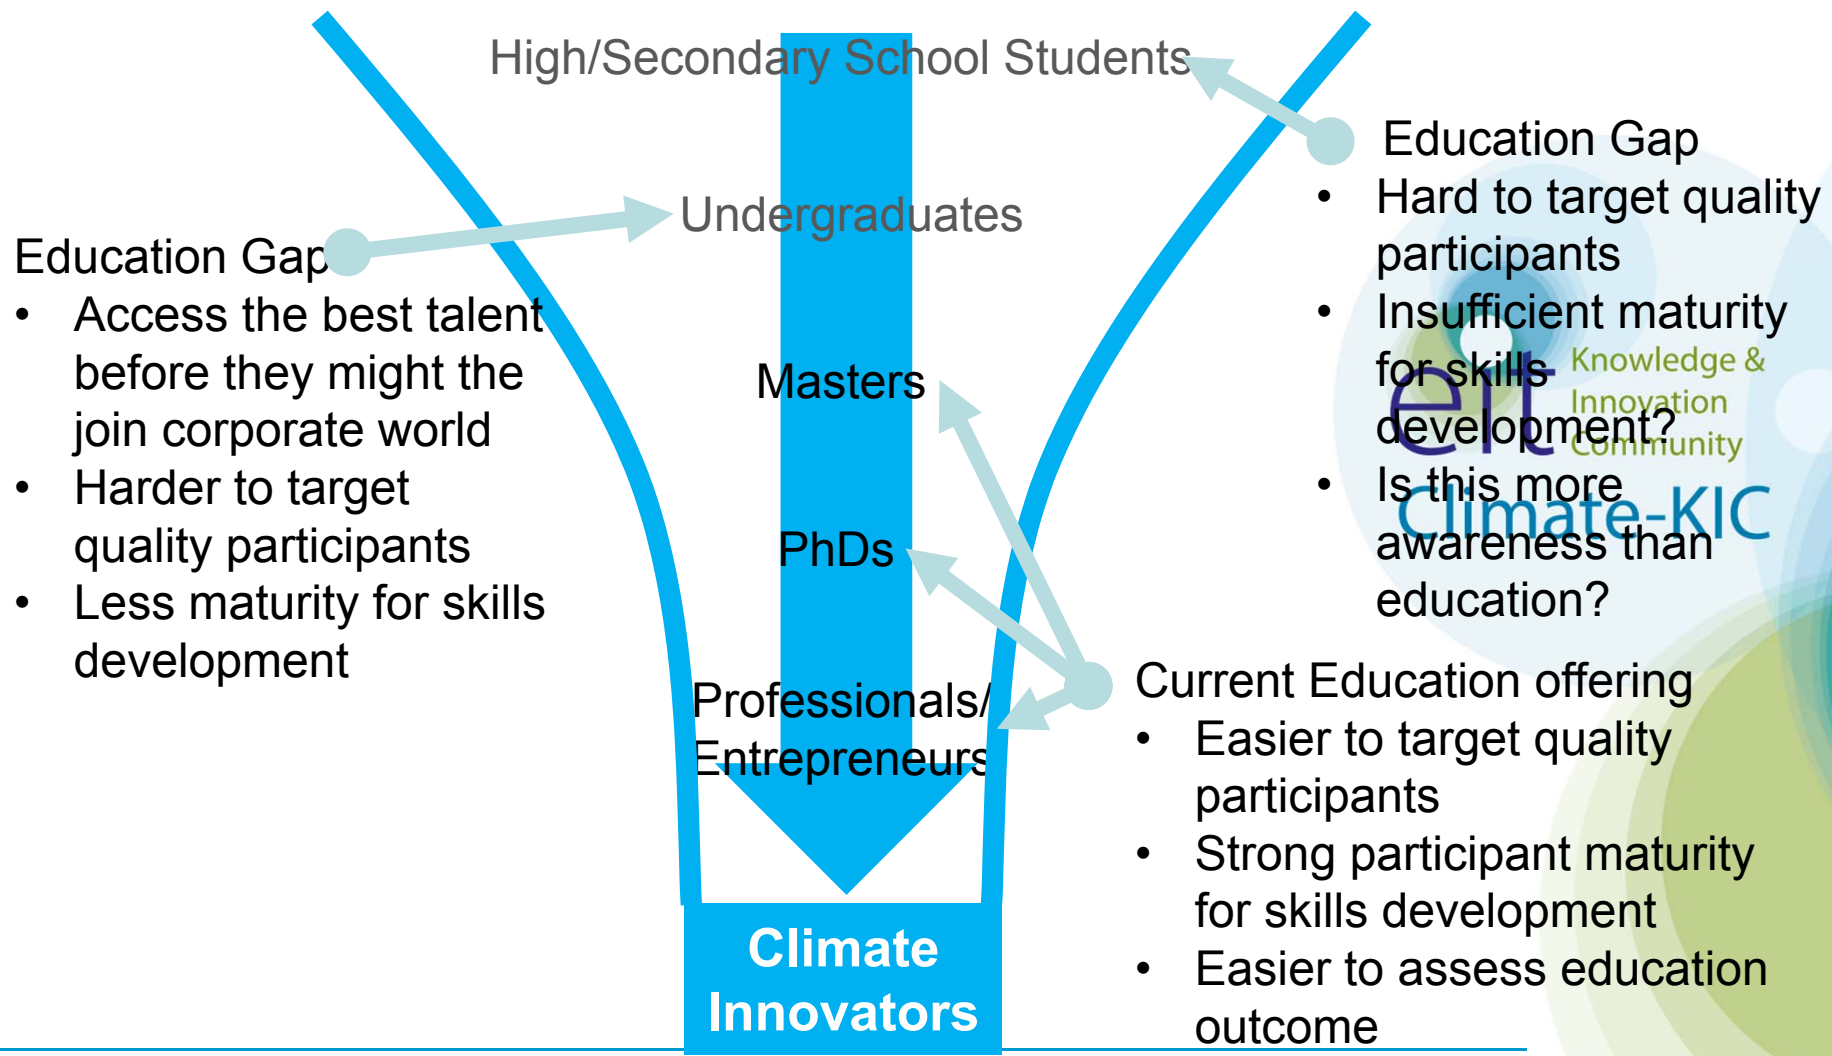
High/Secondary School Students

Undergraduates

Masters

PhDs

Professionals/ Entrepreneurs

Climate Innovators

Education Gap
• Access the best talent before they might the join corporate world
• Harder to target quality participants
• Less maturity for skills development

Education Gap
• Hard to target quality participants
• Insufficient maturity for skills development?
• Is this more awareness than education?

eit Knowledge & Innovation Community
Climate-KIC

Current Education offering
• Easier to target quality participants
• Strong participant maturity for skills development
• Easier to assess education outcome